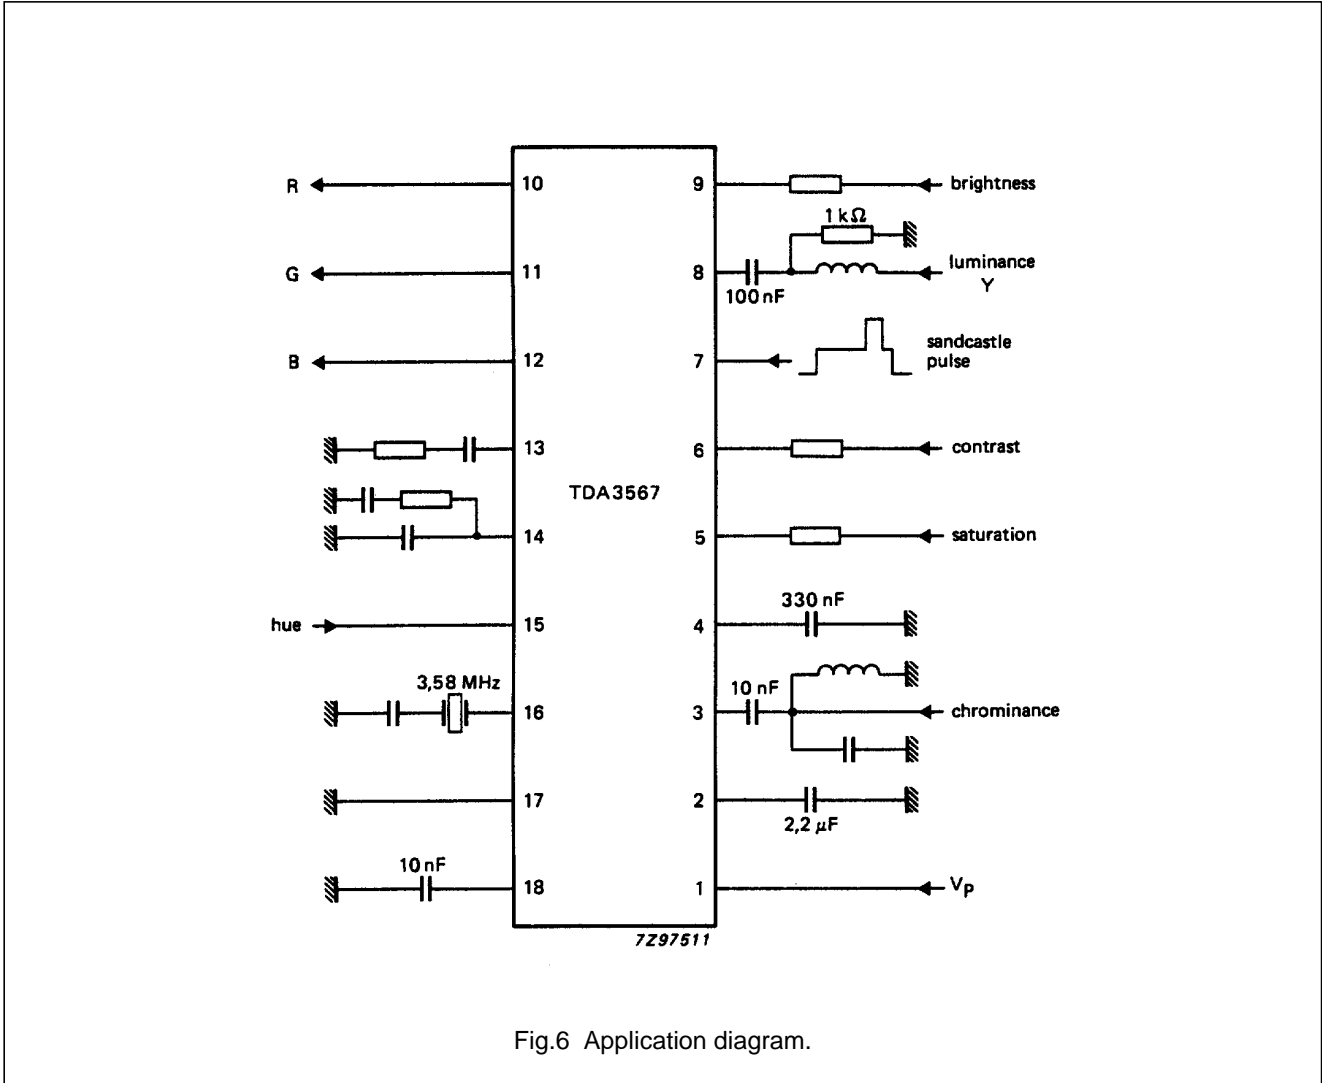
R 10
G 11
B 12
13
14
hue 15
3,58 MHz
16
17
10 nF
18

TDA3567

9 brightness
1 kΩ
8 luminance Y
100 nF
7 sandcastle pulse
6 contrast
5 saturation
330 nF
4
10 nF
3 chrominance
2
2,2 $\mu$F
1 $V_P$

7Z97511

Fig.6 Application diagram.